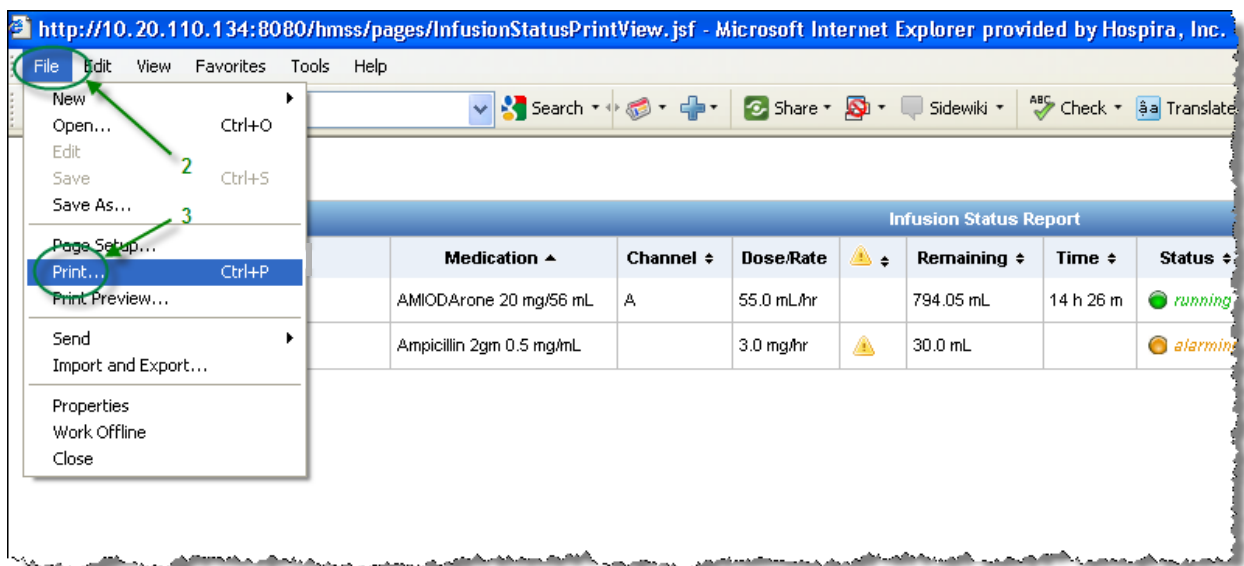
http://10.20.110.134:8080/hmss/pages/InfusionStatusPrintView.jsf - Microsoft Internet Explorer provided by Hospira, Inc.

File Edit View Favorites Tools Help

New
Open... Ctrl+O
Edit
Save Ctrl+S
Save As...
Page Setup...
Print... Ctrl+P
Print Preview...
Send
Import and Export...
Properties
Work Offline
Close

2
3

Search Share Sidewiki Check Translate

Infusion Status Report

| Medication ▲ | Channel | Dose/Rate | | Remaining | Time | Status |
|---|---|---|---|---|---|---|
| AMIODArone 20 mg/56 mL | A | 55.0 mL/hr | | 794.05 mL | 14 h 26 m | running |
| Ampicillin 2gm 0.5 mg/mL | | 3.0 mg/hr | | 30.0 mL | | alarmin |